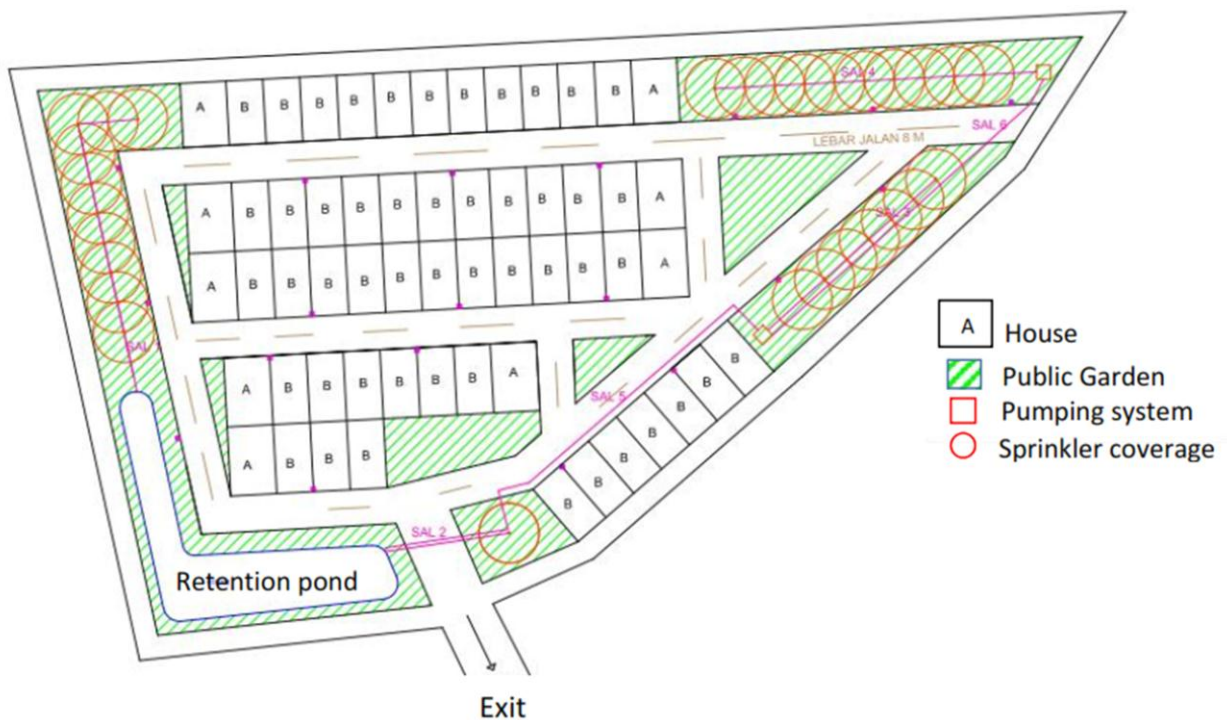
A B B B B B B B B B B A

SAL 4

LEBAR JALAN 8 M

SAL 6

A B B B B B B B B B B B A

A B B B B B B B B B B B A

SAL 3

SAL 1

A B B B B B B A

A B B B

B B B B B B B B

SAL 5

SAL 2

Retention pond

Exit

A House
Public Garden
Pumping system
Sprinkler coverage